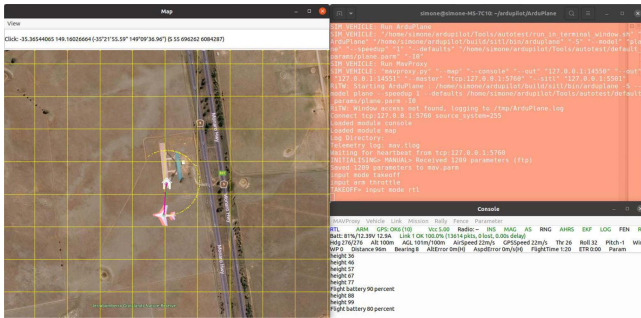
Map

View

Click: -35.36544065 149.16026664 (-35°21'55.59" 149°09'36.96") (S 55 696262 6084287)

simone@simone-MS-7C10: ~/ardupilot/ArduPlane

SIM_VEHICLE: Run ArduPlane
SIM_VEHICLE: "/home/simone/ardupilot/Tools/autotest/run_in_terminal_window.sh" "ArduPlane" "/home/simone/ardupilot/build/sitl/bin/arduplane" "-S" "--model" "plane" "--speedup" "1" "--defaults" "/home/simone/ardupilot/Tools/autotest/default_params/plane.parm" "-I0"
SIM_VEHICLE: Run MavProxy
SIM_VEHICLE: "mavproxy.py" "--map" "--console" "--out" "127.0.0.1:14550" "--out" "127.0.0.1:14551" "--master" "tcp:127.0.0.1:5760" "--sitl" "127.0.0.1:5501"
RiTW: Starting ArduPlane : /home/simone/ardupilot/build/sitl/bin/arduplane -S --model plane --speedup 1 --defaults /home/simone/ardupilot/Tools/autotest/default_params/plane.parm -I0
RiTW: Window access not found, logging to /tmp/ArduPlane.log
Connect tcp:127.0.0.1:5760 source_system=255
Loaded module console
Loaded module map
Log Directory:
Telemetry log: mav.tlog
Waiting for heartbeat from tcp:127.0.0.1:5760
INITIALISING> MANUAL> Received 1289 parameters (ftp)
Saved 1289 parameters to mav.parm
input mode takeoff
input arm throttle
TAKEOFF> input mode rtl

Console

MAVProxy Vehicle Link Mission Rally Fence Parameter
RTL ARM GPS: OK6 (10) Vcc 5.00 Radio: -- INS MAG AS RNG AHRS EKF LOG FEN R
Batt: 81%/12.39V 12.9A Link 1 OK 100.0% (13614 pkts, 0 lost, 0.00s delay)
Hdg 276/276 Alt 100m AGL 101m/100m AirSpeed 22m/s GPSSpeed 22m/s Thr 26 Roll 32 Pitch -1 Wi
WP 0 Distance 96m Bearing 8 AltError 0m(H) AspdError 0m/s(H) FlightTime 1:20 ETR 0:00 Param
height 36
height 46
height 57
height 67
height 77
Flight battery 90 percent
height 88
height 99
Flight battery 80 percent